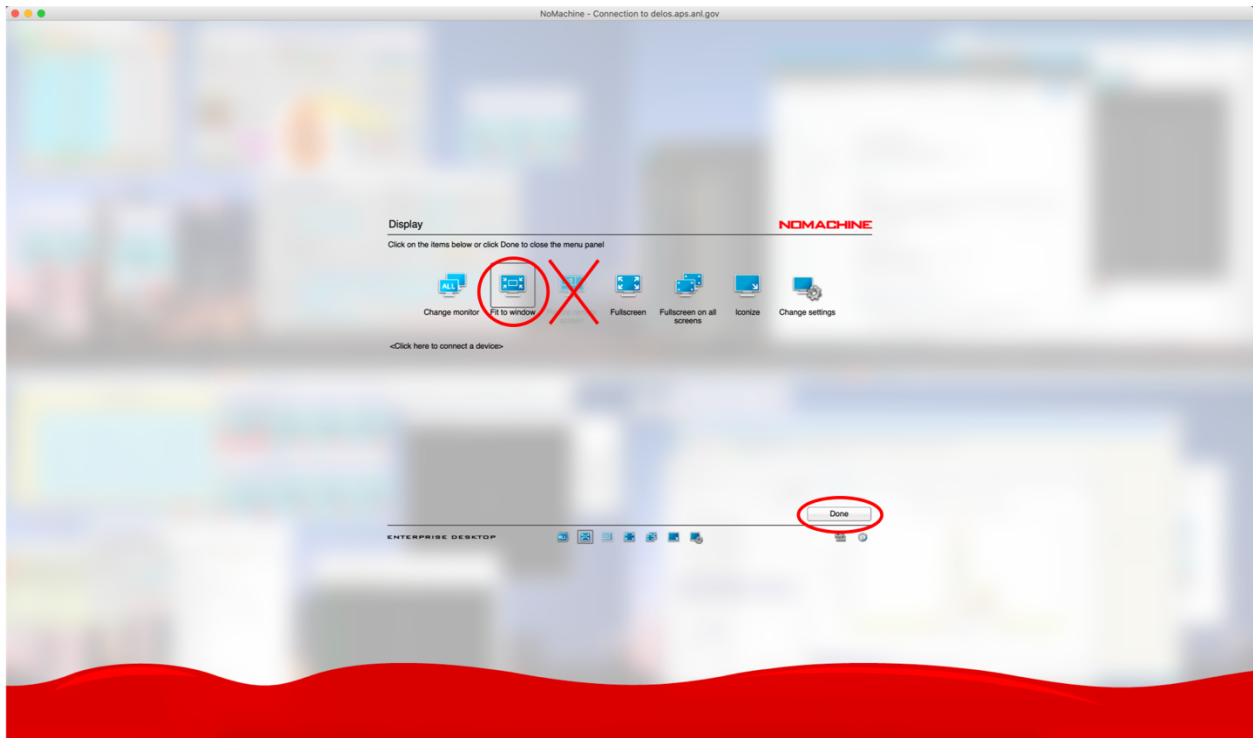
NoMachine - Connection to delos.aps.anl.gov

Display

NOMACHINE

Click on the items below or click Done to close the menu panel

ALL

Change monitor

Fit to window

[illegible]

Fullscreen

Fullscreen on all screens

Iconize

Change settings

<Click here to connect a device>

Done

ENTERPRISE DESKTOP